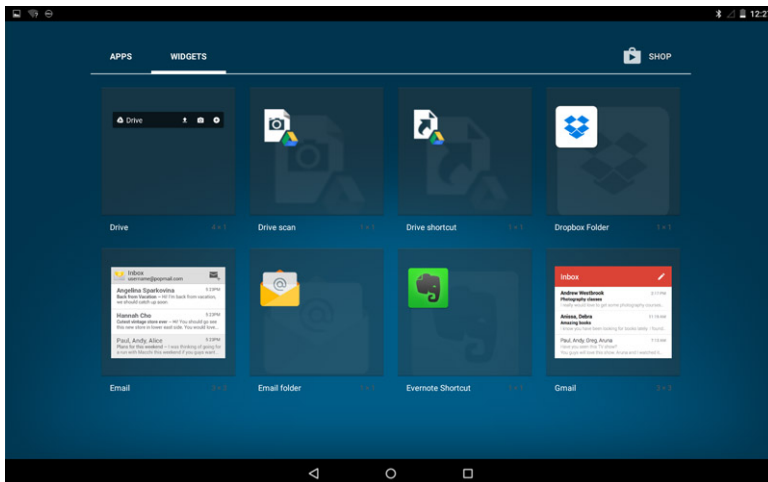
12:2

APPS WIDGETS

SHOP

Drive

Drive 4 × 1

Drive scan 1 × 1

Drive shortcut 1 × 1

Dropbox Folder 1 × 1

Inbox
username@popmail.com

Angelina Sparkovina 3:12PM
Back from Vacation – Hi! I'm back from vacation, we should catch up soon

Hannah Cho 3:12PM
Cutest vintage store ever – Hi! You should go see this new store in lower east side. You would love...

Paul, Andy, Alice 3:12PM
Plans for this weekend – I was thinking of going for a run with Marcus this weekend if you guys want...

Email 3 × 3

Email folder 1 × 1

Evernote Shortcut 1 × 1

Inbox

Andrew Westbrook 2:11 PM
Photography classes
I really would love to get some photography courses

Anissa, Debra 11:18 AM
Amazing books
I know you have been looking for books lately. I found...

Paul, Andy, Greg, Aruna 7:15 AM
Have you seen the TV show?
You guys will love this show. Aruna and I watched it...

Gmail 3 × 3